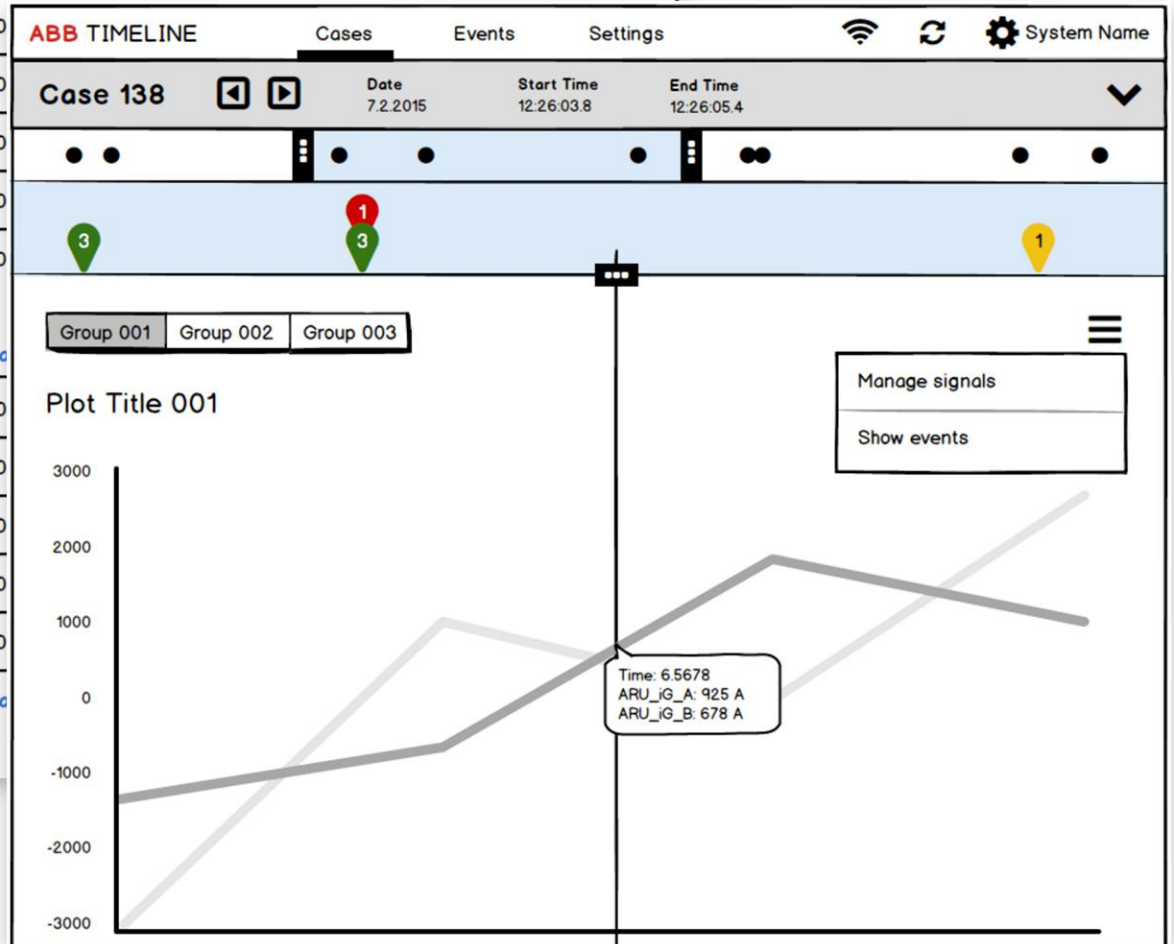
ABB TIMELINE Cases Events Settings System Name

Case 138

Date
7.2.2015

Start Time
12:26:03.8

End Time
12:26:05.4

3
1
3
1

Group 001 Group 002 Group 003

Manage signals

Show events

Plot Title 001

3000
2000
1000
0
-1000
-2000
-3000

Time: 6.5678
ARU_iG_A: 925 A
ARU_iG_B: 678 A